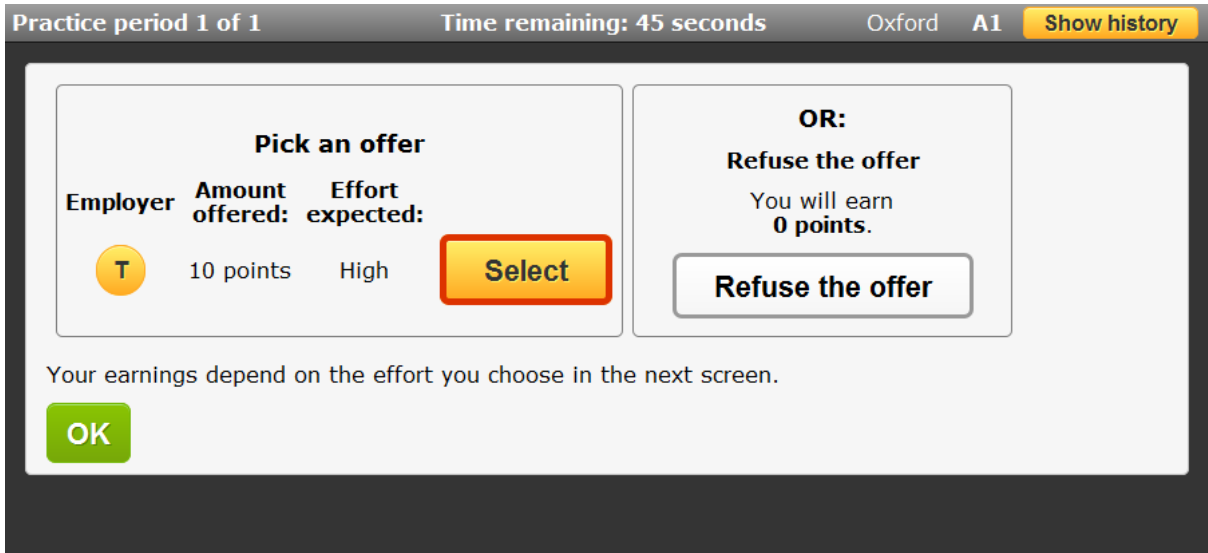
Practice period 1 of 1 Time remaining: 45 seconds Oxford A1 Show history

Pick an offer

| Employer | Amount offered: | Effort expected: | |
|---|---|---|---|
| T | 10 points | High | Select |

OR:

Refuse the offer

You will earn **0 points**.

Refuse the offer

Your earnings depend on the effort you choose in the next screen.

OK